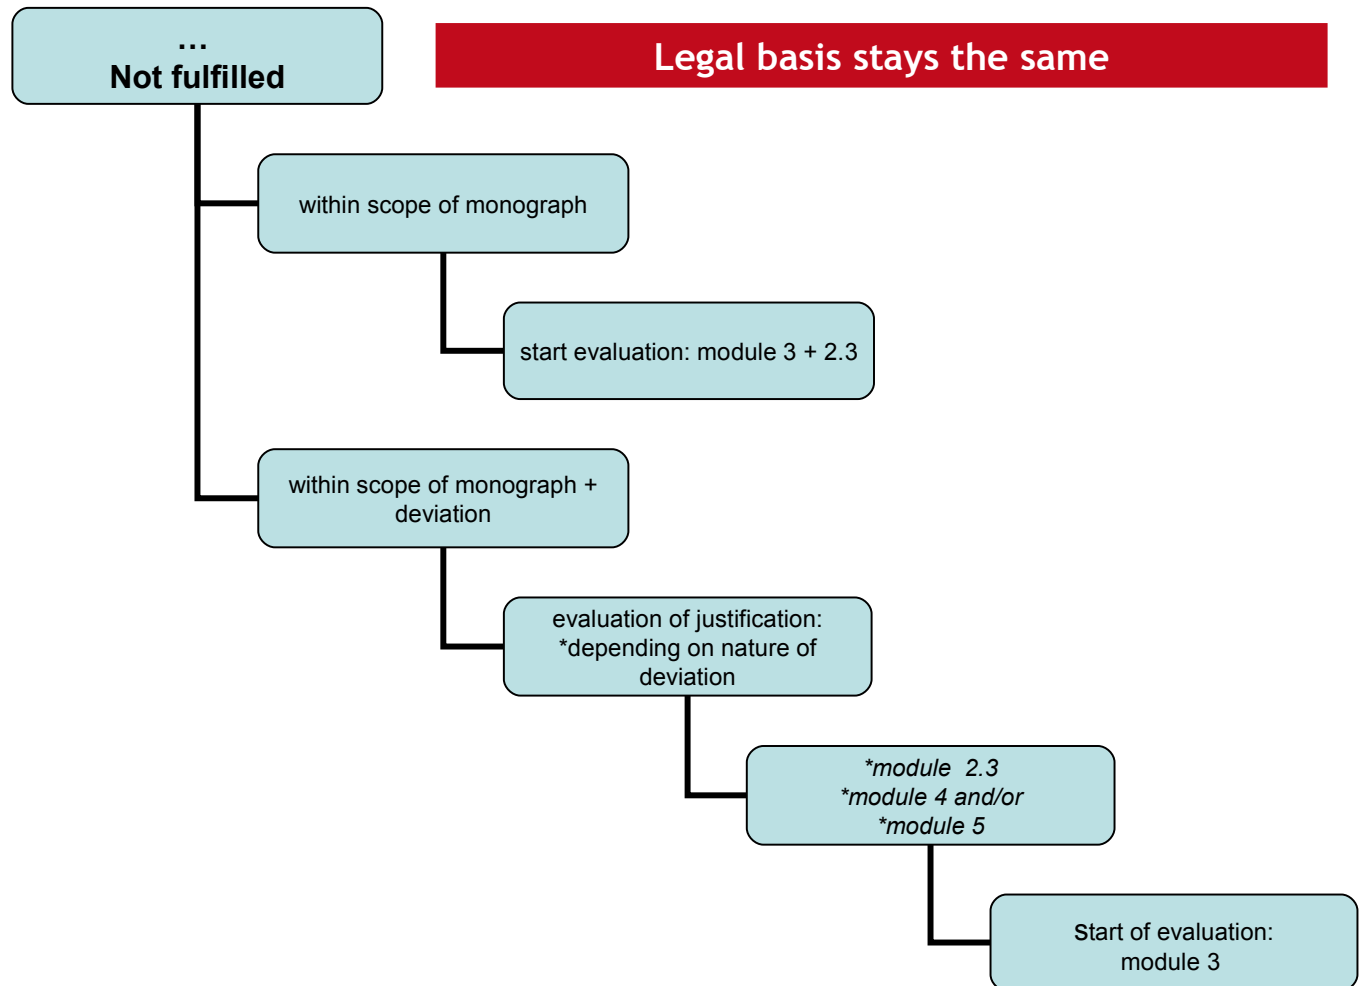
…
Not fulfilled

Legal basis stays the same

within scope of monograph

start evaluation: module 3 + 2.3

within scope of monograph + deviation

evaluation of justification:
*depending on nature of deviation

*module 2.3
*module 4 and/or
*module 5

Start of evaluation:
module 3